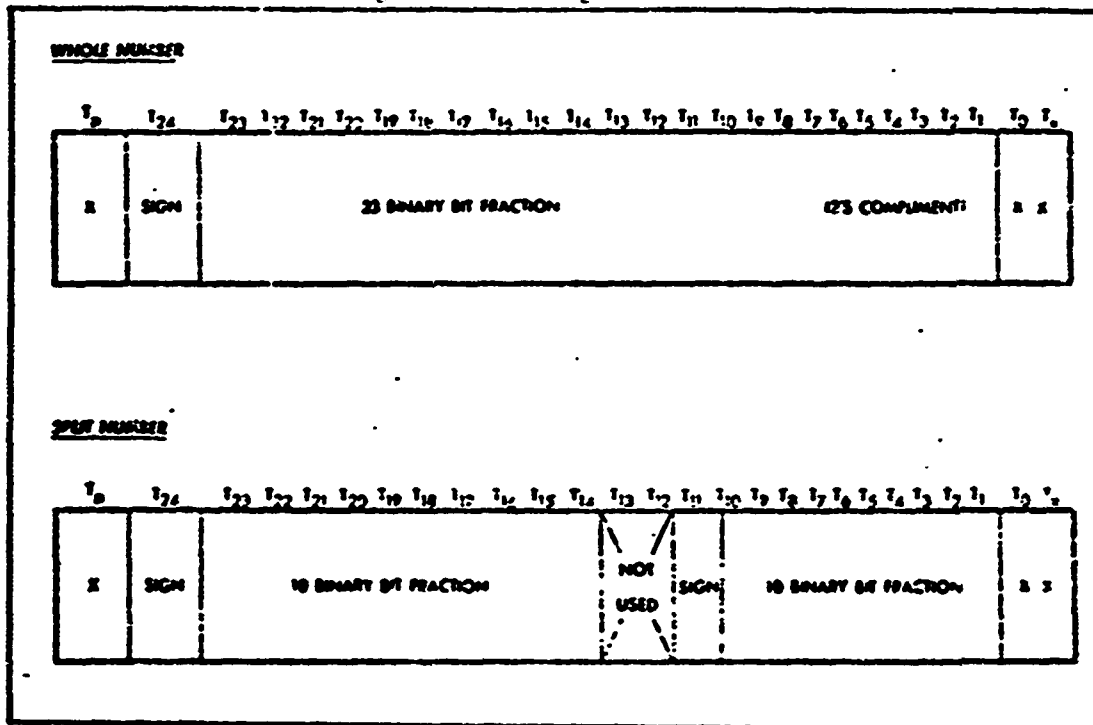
WHOLE NUMBER

$T_p$ $T_{24}$ $T_{23}$ $T_{22}$ $T_{21}$ $T_{20}$ $T_{19}$ $T_{18}$ $T_{17}$ $T_{16}$ $T_{15}$ $T_{14}$ $T_{13}$ $T_{12}$ $T_{11}$ $T_{10}$ $T_9$ $T_8$ $T_7$ $T_6$ $T_5$ $T_4$ $T_3$ $T_2$ $T_1$ $T_0$ $T_x$

X | SIGN | 23 BINARY BIT FRACTION (2'S COMPLIMENT) | X X

SPLIT NUMBER

$T_p$ $T_{24}$ $T_{23}$ $T_{22}$ $T_{21}$ $T_{20}$ $T_{19}$ $T_{18}$ $T_{17}$ $T_{16}$ $T_{15}$ $T_{14}$ $T_{13}$ $T_{12}$ $T_{11}$ $T_{10}$ $T_9$ $T_8$ $T_7$ $T_6$ $T_5$ $T_4$ $T_3$ $T_2$ $T_1$ $T_0$ $T_x$

X | SIGN | 10 BINARY BIT FRACTION | NOT USED | SIGN | 10 BINARY BIT FRACTION | X X